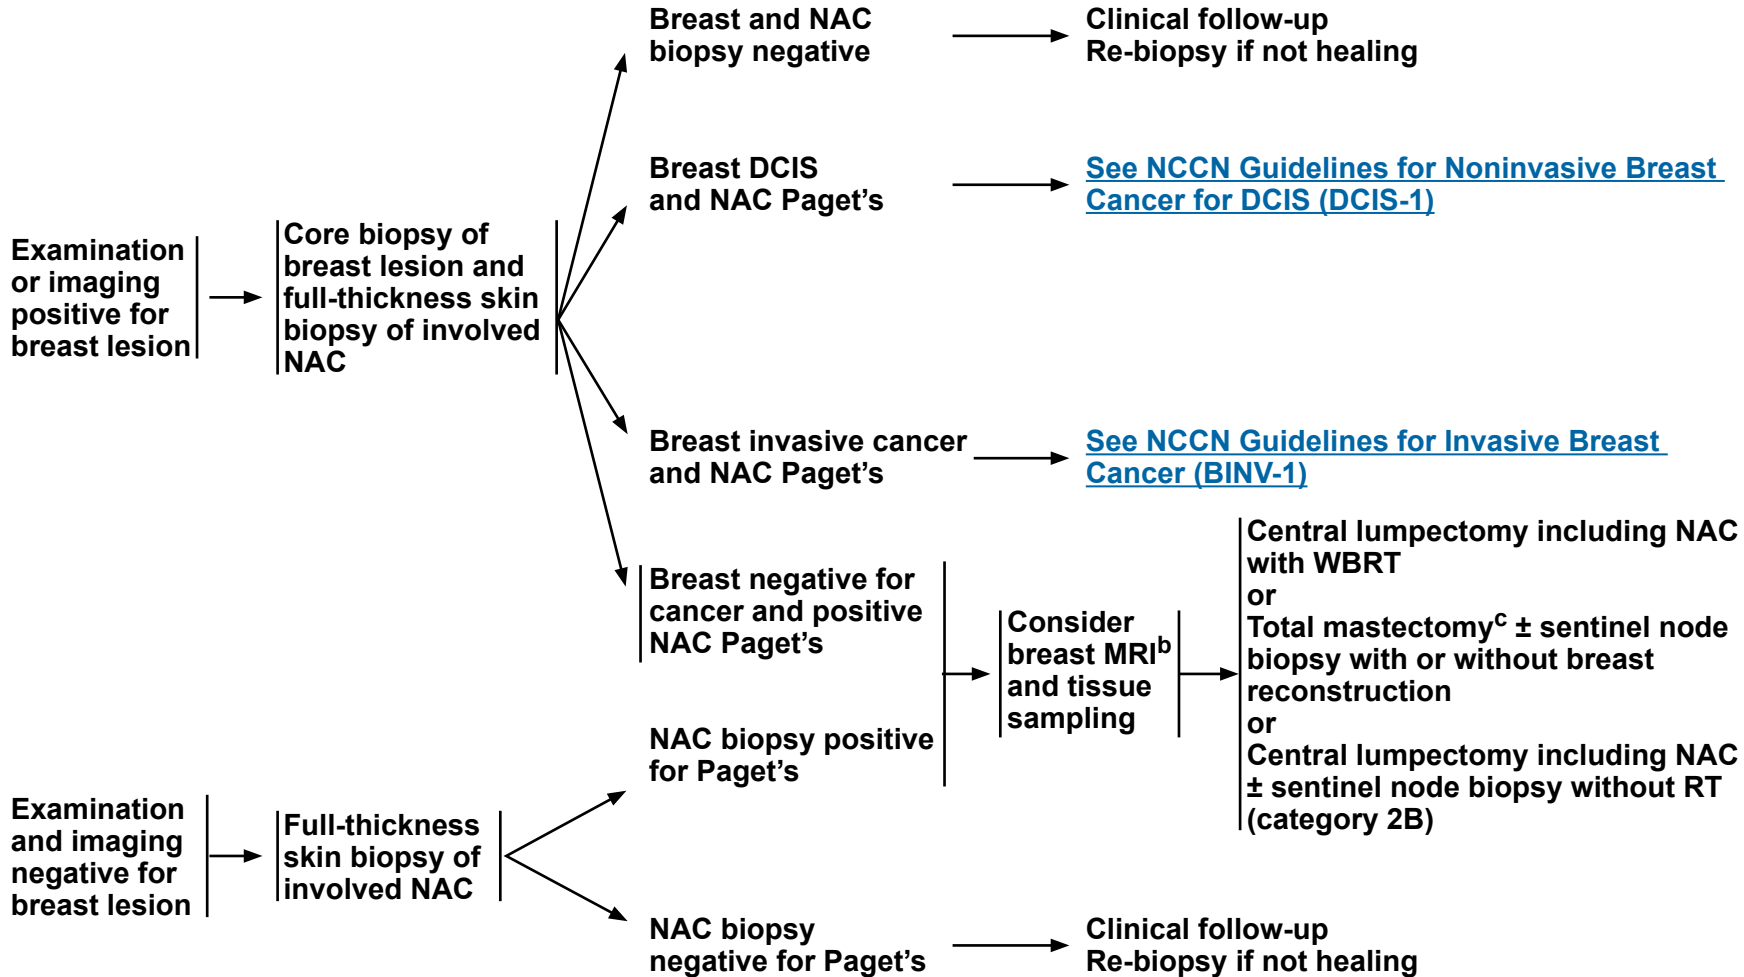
Examination or imaging positive for breast lesion

Core biopsy of breast lesion and full-thickness skin biopsy of involved NAC

Breast and NAC biopsy negative

Clinical follow-up
Re-biopsy if not healing

Breast DCIS and NAC Paget's

See NCCN Guidelines for Noninvasive Breast Cancer for DCIS (DCIS-1)

Breast invasive cancer and NAC Paget's

See NCCN Guidelines for Invasive Breast Cancer (BINV-1)

Breast negative for cancer and positive NAC Paget's

NAC biopsy positive for Paget's

Consider breast MRI$^{b}$ and tissue sampling

Central lumpectomy including NAC with WBRT
or
Total mastectomy$^{c}$ ± sentinel node biopsy with or without breast reconstruction
or
Central lumpectomy including NAC ± sentinel node biopsy without RT (category 2B)

Examination and imaging negative for breast lesion

Full-thickness skin biopsy of involved NAC

NAC biopsy negative for Paget's

Clinical follow-up
Re-biopsy if not healing